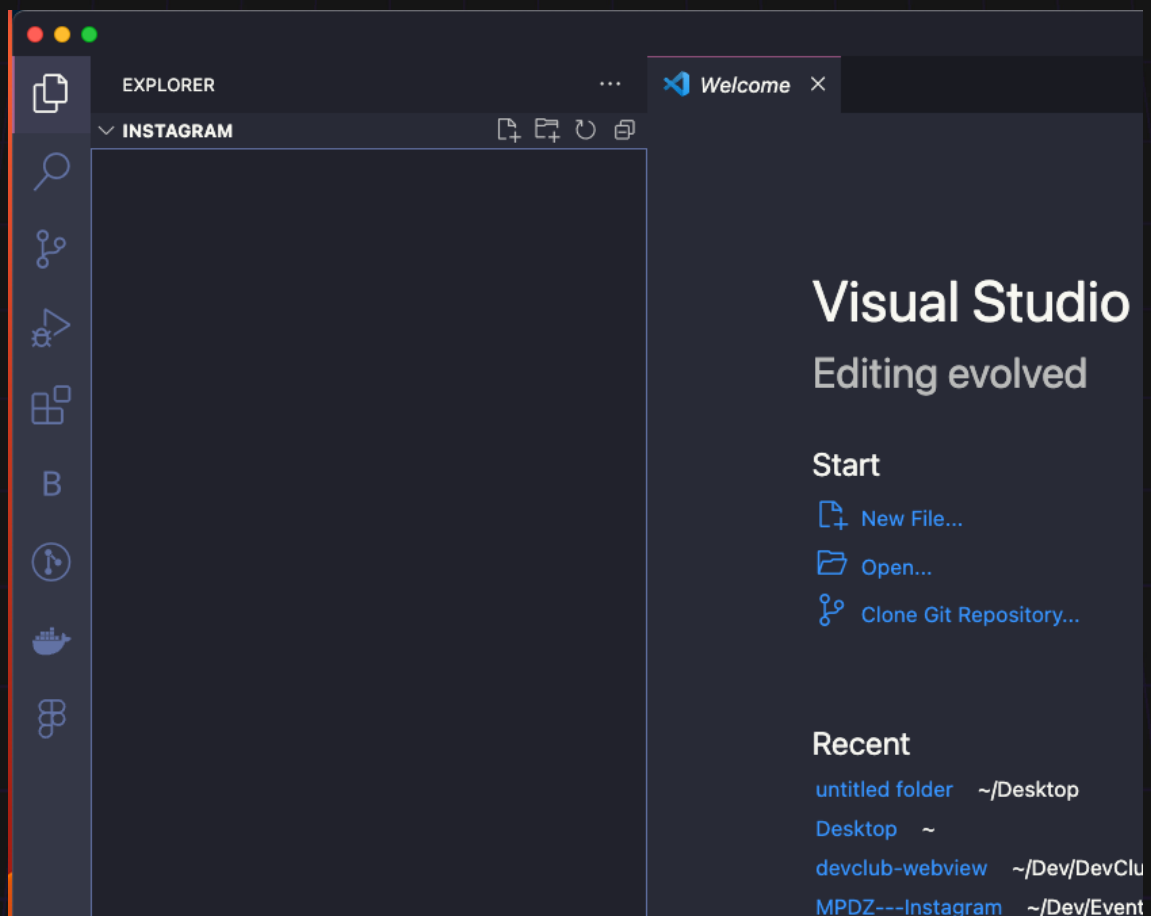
EXPLORER ···

INSTAGRAM

B

Welcome ×

Visual Studio

Editing evolved

Start

New File...

Open...

Clone Git Repository...

Recent

untitled folder ~/Desktop

Desktop ~

devclub-webview ~/Dev/DevClu

MPDZ---Instagram ~/Dev/Event